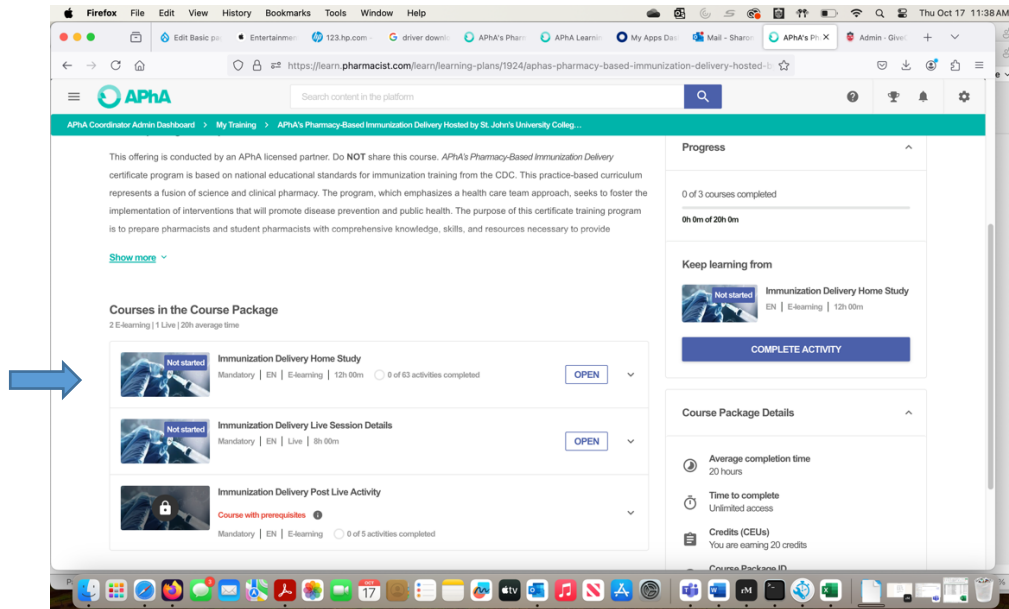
Firefox File Edit View History Bookmarks Tools Window Help

Thu Oct 17 11:38 AM

Edit Basic pa | Entertainmen | 123.hp.com | driver downlo | APhA's Pharm | APhA Learnin | My Apps Das | Mail - Sharon | APhA's Ph | Admin - Give

https://learn.pharmacist.com/learn/learning-plans/1924/aphas-pharmacy-based-immunization-delivery-hosted-b

APhA

Search content in the platform

APhA Coordinator Admin Dashboard > My Training > APhA's Pharmacy-Based Immunization Delivery Hosted by St. John's University Colleg...

This offering is conducted by an APhA licensed partner. Do NOT share this course. APhA's Pharmacy-Based Immunization Delivery certificate program is based on national educational standards for immunization training from the CDC. This practice-based curriculum represents a fusion of science and clinical pharmacy. The program, which emphasizes a health care team approach, seeks to foster the implementation of interventions that will promote disease prevention and public health. The purpose of this certificate training program is to prepare pharmacists and student pharmacists with comprehensive knowledge, skills, and resources necessary to provide

Show more

Courses in the Course Package
2 E-learning | 1 Live | 20h average time

Not started
Immunization Delivery Home Study
Mandatory | EN | E-learning | 12h 00m 0 of 63 activities completed
OPEN

Not started
Immunization Delivery Live Session Details
Mandatory | EN | Live | 8h 00m
OPEN

Immunization Delivery Post Live Activity
Course with prerequisites
Mandatory | EN | E-learning 0 of 5 activities completed

Progress
0 of 3 courses completed
0h 0m of 20h 0m

Keep learning from
Not started
Immunization Delivery Home Study
EN | E-learning | 12h 00m
COMPLETE ACTIVITY

Course Package Details
Average completion time
20 hours
Time to complete
Unlimited access
Credits (CEUs)
You are earning 20 credits
Course Package ID

OCT 17